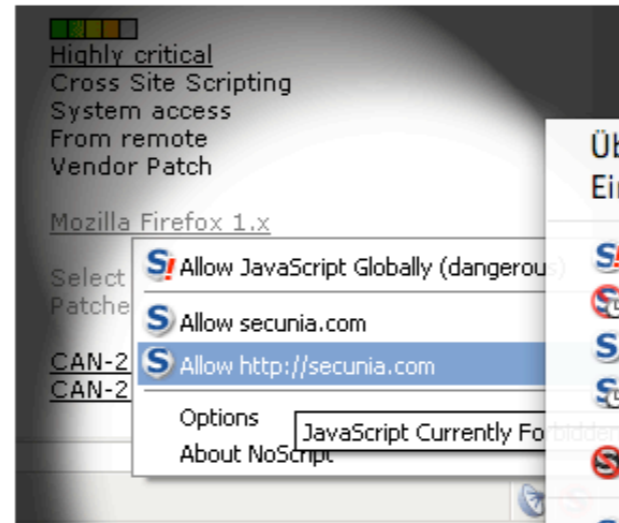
Highly critical
Cross Site Scripting
System access
From remote
Vendor Patch

Mozilla Firefox 1.x

Select
Patche

CAN-2
CAN-2

Allow JavaScript Globally (dangerous)

Allow secunia.com

Allow http://secunia.com

Options

About NoScript

JavaScript Currently Fo

Üb
Ein